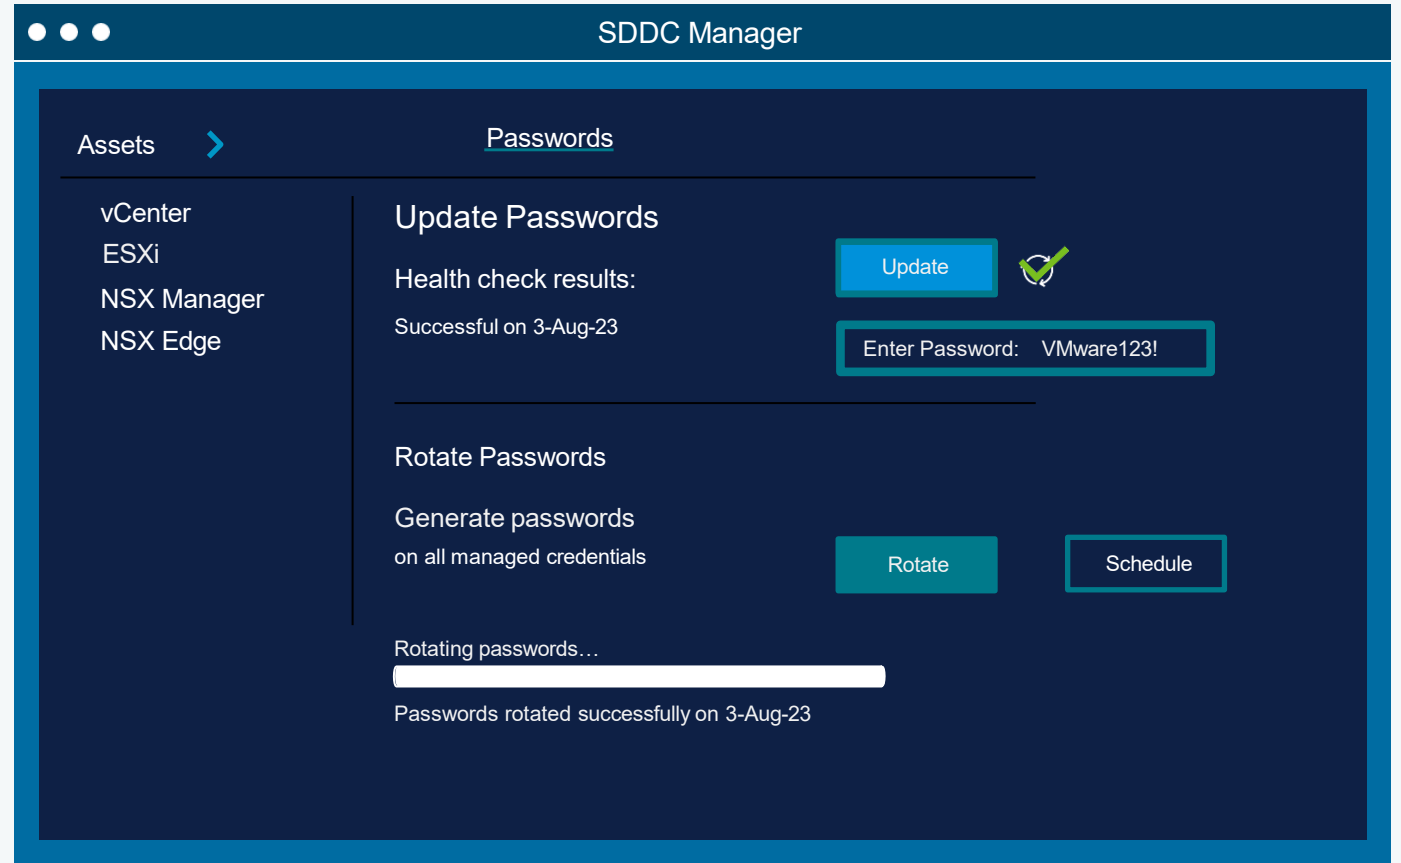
SDDC Manager

Assets

Passwords

vCenter
ESXi
NSX Manager
NSX Edge

Update Passwords

Health check results:

Successful on 3-Aug-23

Update

Enter Password: VMware123!

Rotate Passwords

Generate passwords
on all managed credentials

Rotate

Schedule

Rotating passwords…

Passwords rotated successfully on 3-Aug-23